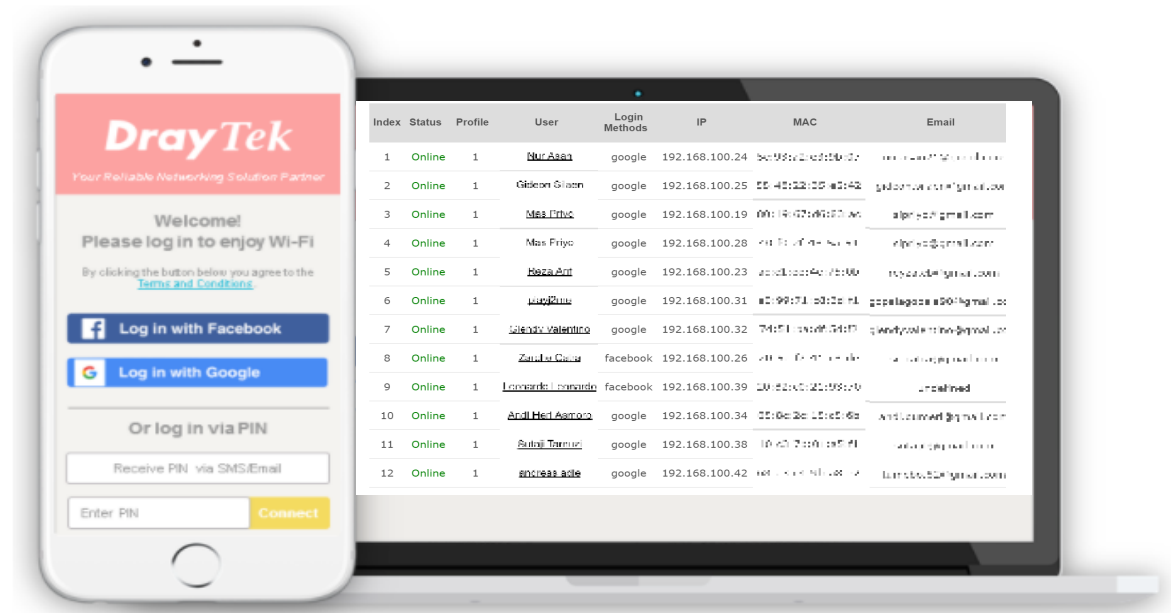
DrayTek
Your Reliable Networking Solution Partner

Welcome!
Please log in to enjoy Wi-Fi

By clicking the button below you agree to the Terms and Conditions.

Log in with Facebook

Log in with Google

Or log in via PIN

Receive PIN via SMS/Email

Enter PIN

Connect

| Index | Status | Profile | User | Login Methods | IP | MAC | Email |
|---|---|---|---|---|---|---|---|
| 1 | Online | 1 | Nur Asan | google | 192.168.100.24 | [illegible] | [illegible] |
| 2 | Online | 1 | Gideon Gilaen | google | 192.168.100.25 | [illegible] | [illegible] |
| 3 | Online | 1 | Mas Priyo | google | 192.168.100.19 | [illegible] | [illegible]@gmail.com |
| 4 | Online | 1 | Mas Priyo | google | 192.168.100.28 | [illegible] | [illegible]@gmail.com |
| 5 | Online | 1 | Reza Arif | google | 192.168.100.23 | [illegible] | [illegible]@gmail.com |
| 6 | Online | 1 | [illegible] | google | 192.168.100.31 | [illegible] | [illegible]@gmail.com |
| 7 | Online | 1 | Glendy Valentino | google | 192.168.100.32 | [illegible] | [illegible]@gmail.com |
| 8 | Online | 1 | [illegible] | facebook | 192.168.100.26 | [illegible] | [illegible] |
| 9 | Online | 1 | Leonardo Leonardo | facebook | 192.168.100.39 | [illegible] | undefined |
| 10 | Online | 1 | Andi Hadi Asmoro | google | 192.168.100.34 | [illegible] | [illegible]@gmail.com |
| 11 | Online | 1 | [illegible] | google | 192.168.100.38 | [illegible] | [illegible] |
| 12 | Online | 1 | andreas adie | google | 192.168.100.42 | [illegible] | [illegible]@gmail.com |